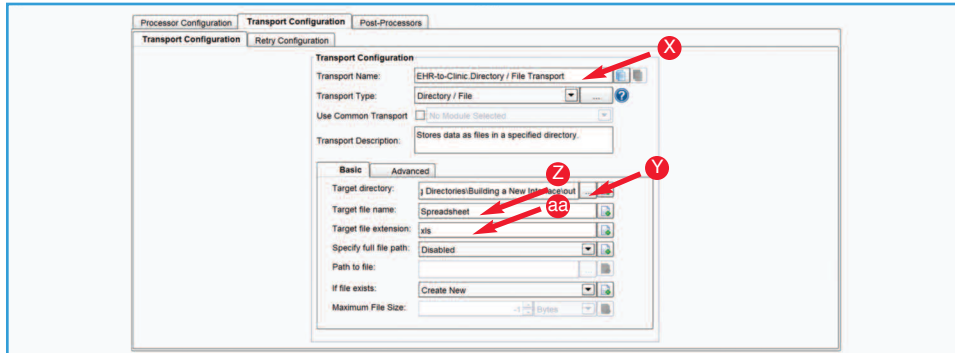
Processor Configuration | Transport Configuration | Post-Processors

Transport Configuration | Retry Configuration

Transport Configuration

Transport Name: EHR-to-Clinic.Directory / File Transport

Transport Type: Directory / File

Use Common Transport: No Module Selected

Transport Description: Stores data as files in a specified directory.

Basic | Advanced

Target directory: } Directories\Building a New Interface\out

Target file name: Spreadsheet

Target file extension: xls

Specify full file path: Disabled

Path to file:

If file exists: Create New

Maximum File Size: -1 Bytes

X

Z

Y

aa